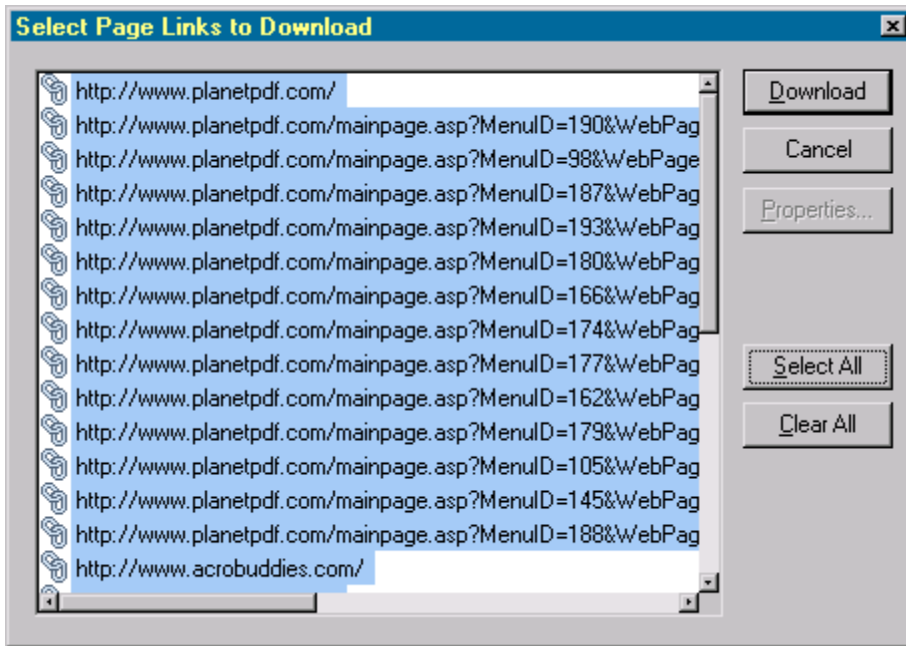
Select Page Links to Download

http://www.planetpdf.com/
http://www.planetpdf.com/mainpage.asp?MenuID=190&WebPag
http://www.planetpdf.com/mainpage.asp?MenuID=98&WebPage
http://www.planetpdf.com/mainpage.asp?MenuID=187&WebPag
http://www.planetpdf.com/mainpage.asp?MenuID=193&WebPag
http://www.planetpdf.com/mainpage.asp?MenuID=180&WebPag
http://www.planetpdf.com/mainpage.asp?MenuID=166&WebPag
http://www.planetpdf.com/mainpage.asp?MenuID=174&WebPag
http://www.planetpdf.com/mainpage.asp?MenuID=177&WebPag
http://www.planetpdf.com/mainpage.asp?MenuID=162&WebPag
http://www.planetpdf.com/mainpage.asp?MenuID=179&WebPag
http://www.planetpdf.com/mainpage.asp?MenuID=105&WebPag
http://www.planetpdf.com/mainpage.asp?MenuID=145&WebPag
http://www.planetpdf.com/mainpage.asp?MenuID=188&WebPag
http://www.acrobuddies.com/

Download
Cancel
Properties...
Select All
Clear All